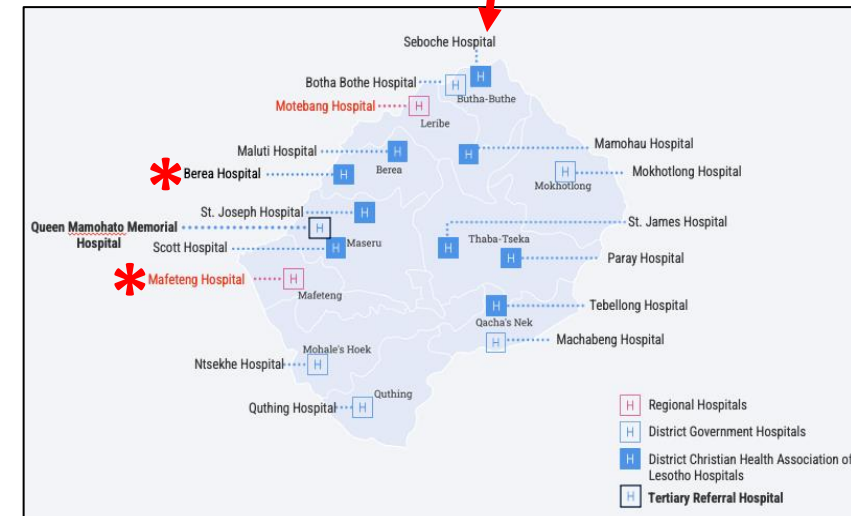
Seboche Hospital

Botha Bothe Hospital H H Butha-Buthe

Motebang Hospital H Leribe

Maluti Hospital H Berea

H Mamohau Hospital

Berea Hospital H

H Mokhotlong Mokhotlong Hospital

St. Joseph Hospital H

Queen Mamohato Memorial Hospital H

Scott Hospital H Maseru

St. James Hospital

H Thaba-Tseka

H Paray Hospital

Mafeteng Hospital H Mafeteng

H Tebellong Hospital

Qacha's Nek

H Machabeng Hospital

Mohale's Hoek

Ntsekhe Hospital H

Quthing

Quthing Hospital H

H Regional Hospitals

H District Government Hospitals

H District Christian Health Association of Lesotho Hospitals

H Tertiary Referral Hospital